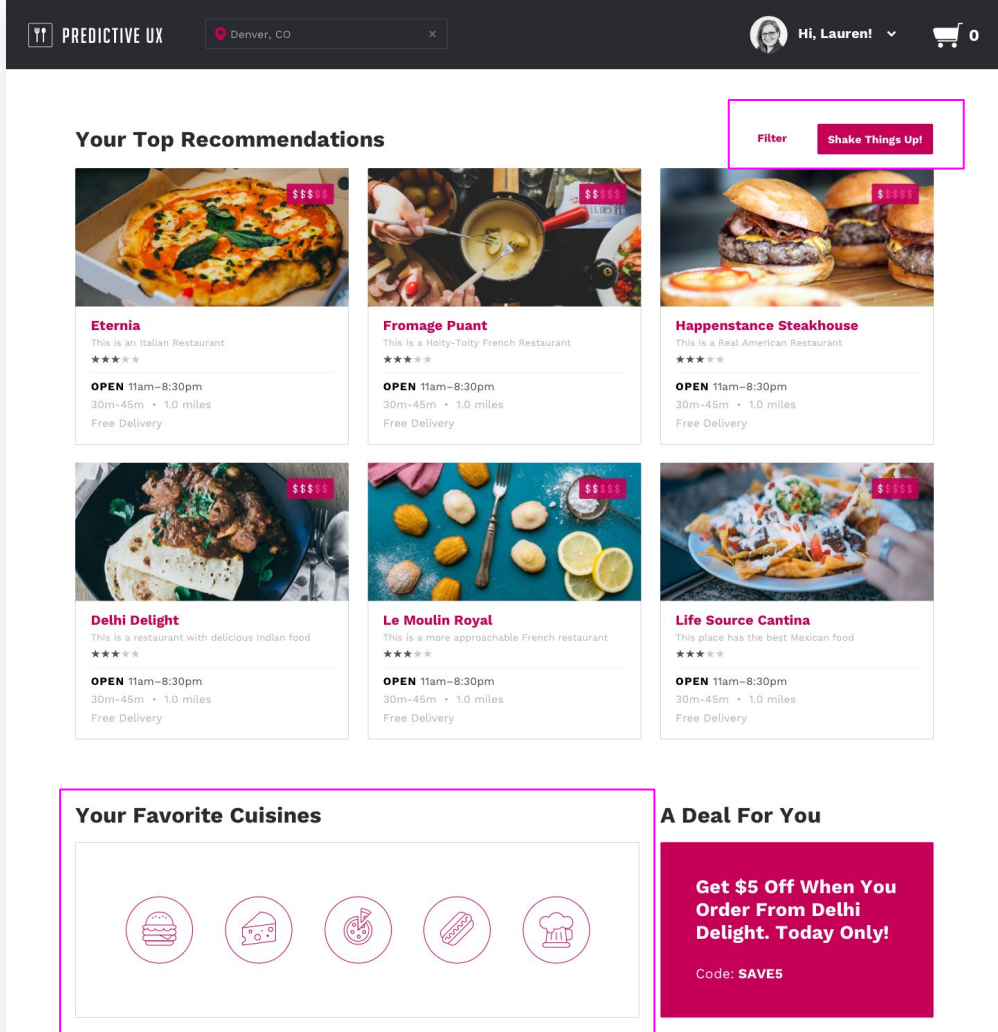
PREDICTIVE UX

Denver, CO

Hi, Lauren!

0

Your Top Recommendations

Filter

Shake Things Up!

$$$$$

Eternia
This is an Italian Restaurant
★★★★★
OPEN 11am–8:30pm
30m-45m • 1.0 miles
Free Delivery

$$$$$

Fromage Puant
This is a Hoity-Toity French Restaurant
★★★★★
OPEN 11am–8:30pm
30m-45m • 1.0 miles
Free Delivery

$$$$$

Happenstance Steakhouse
This is a Real American Restaurant
★★★★★
OPEN 11am–8:30pm
30m-45m • 1.0 miles
Free Delivery

$$$$$

Delhi Delight
This is a restaurant with delicious Indian food
★★★★★
OPEN 11am–8:30pm
30m-45m • 1.0 miles
Free Delivery

$$$$$

Le Moulin Royal
This is a more approachable French restaurant
★★★★★
OPEN 11am–8:30pm
30m-45m • 1.0 miles
Free Delivery

$$$$$

Life Source Cantina
This place has the best Mexican food
★★★★★
OPEN 11am–8:30pm
30m-45m • 1.0 miles
Free Delivery

Your Favorite Cuisines

A Deal For You

Get $5 Off When You Order From Delhi Delight. Today Only!

Code: SAVE5